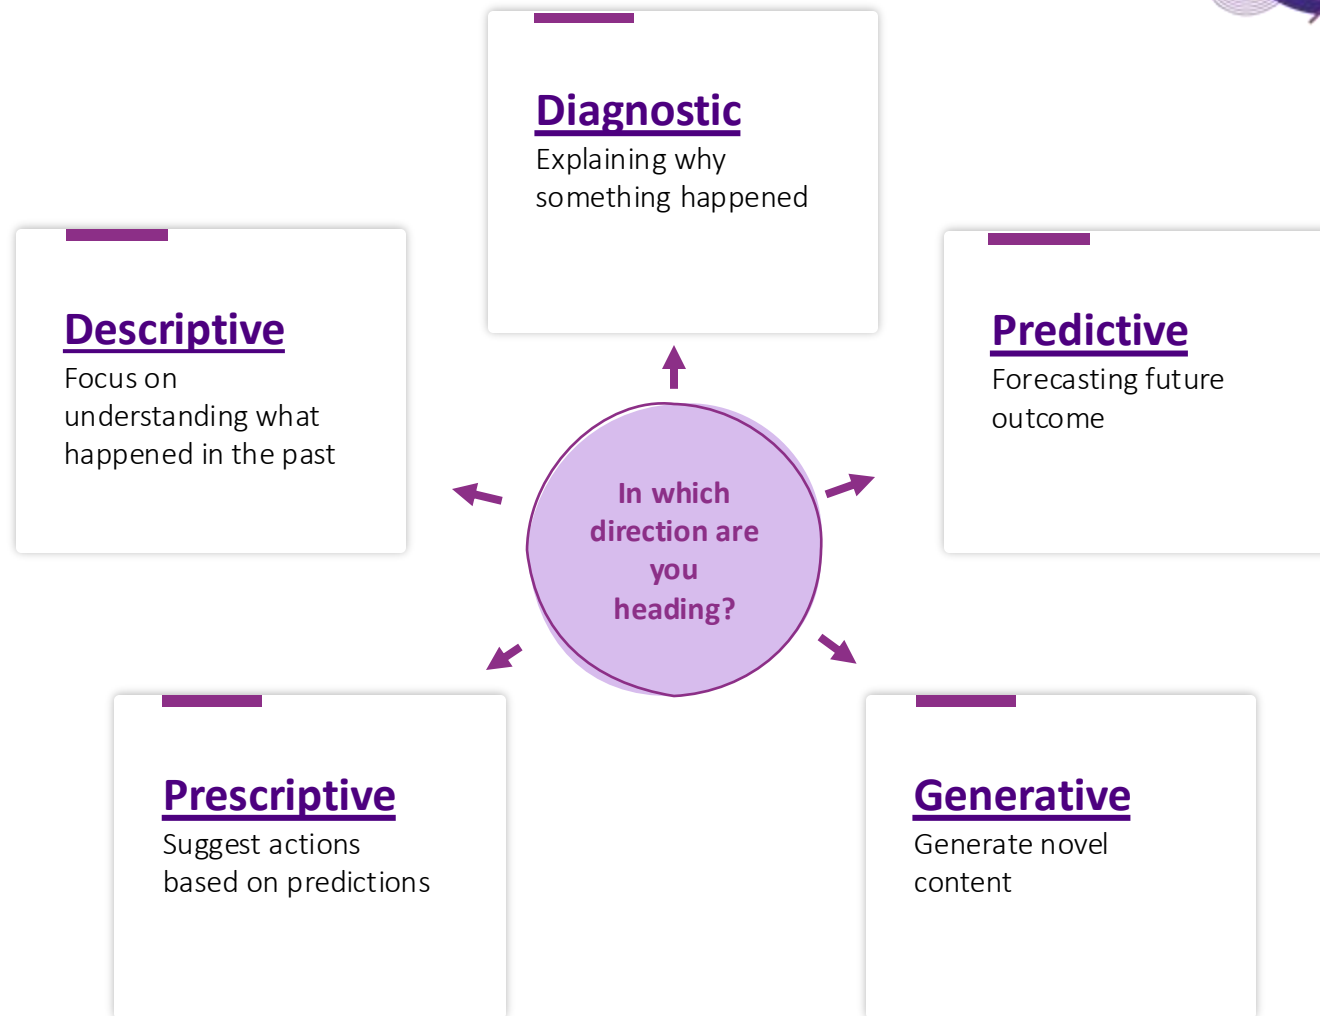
Diagnostic
Explaining why something happened

Descriptive
Focus on understanding what happened in the past

In which direction are you heading?

Predictive
Forecasting future outcome

Prescriptive
Suggest actions based on predictions

Generative
Generate novel content